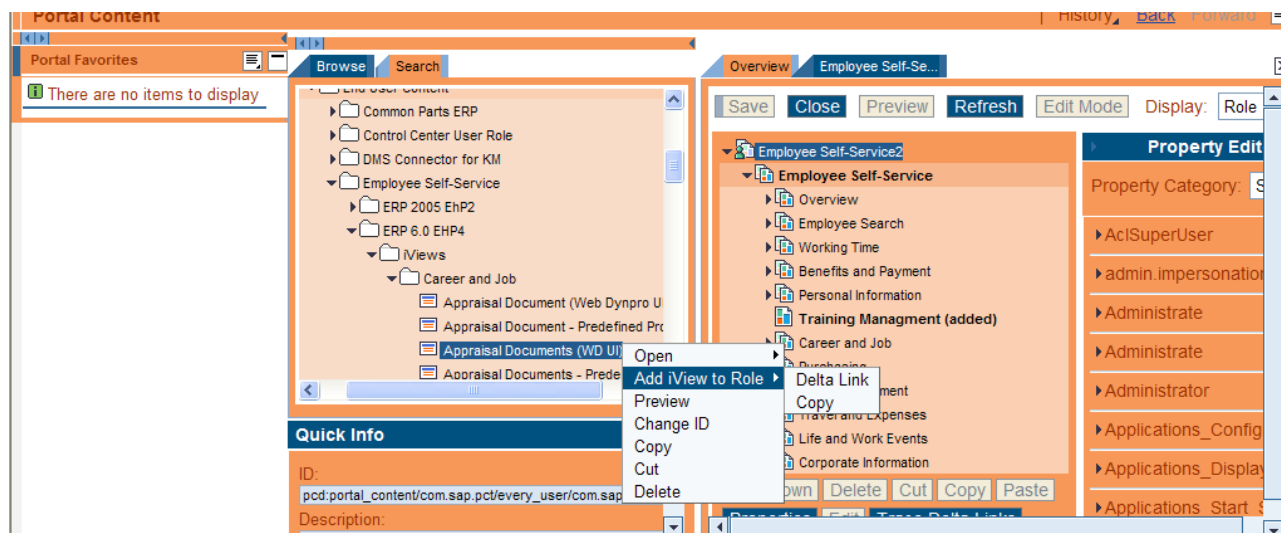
Portal Content
History Back Forward

Portal Favorites
There are no items to display

Browse Search

End User Content
Common Parts ERP
Control Center User Role
DMS Connector for KM
Employee Self-Service
ERP 2005 EhP2
ERP 6.0 EHP4
iViews
Career and Job
Appraisal Document (Web Dynpro U
Appraisal Document - Predefined Pro
Appraisal Documents (WD UI)
Appraisal Documents - Prede

Open
Add iView to Role
Preview
Change ID
Copy
Cut
Delete

Delta Link
Copy

Quick Info
ID:
pcd:portal_content/com.sap.pct/every_user/com.sap
Description:

Overview Employee Self-Se...

Save Close Preview Refresh Edit Mode Display: Role

Employee Self-Service2
Employee Self-Service
Overview
Employee Search
Working Time
Benefits and Payment
Personal Information
Training Managment (added)
Career and Job
Purchasing
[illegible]ment
Travel and Expenses
Life and Work Events
Corporate Information

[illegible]own Delete Cut Copy Paste
Properties Edit Trace Delta Links

Property Edit
Property Category: S
AclSuperUser
admin.impersonation
Administrate
Administrate
Administrator
Applications_Config
Applications_Display
Applications_Start